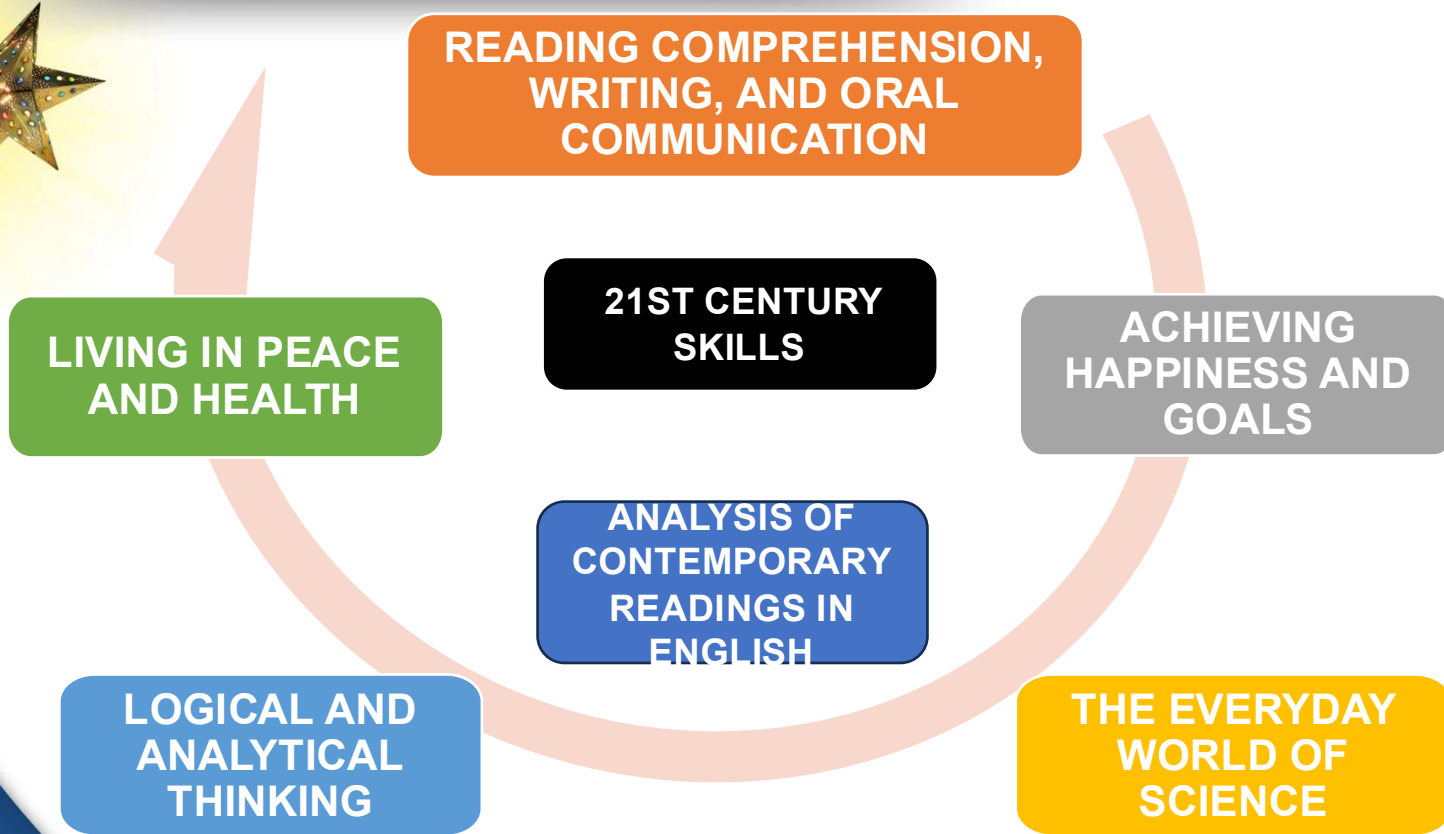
READING COMPREHENSION, WRITING, AND ORAL COMMUNICATION

21ST CENTURY SKILLS

LIVING IN PEACE AND HEALTH

ACHIEVING HAPPINESS AND GOALS

ANALYSIS OF CONTEMPORARY READINGS IN ENGLISH

LOGICAL AND ANALYTICAL THINKING

THE EVERYDAY WORLD OF SCIENCE